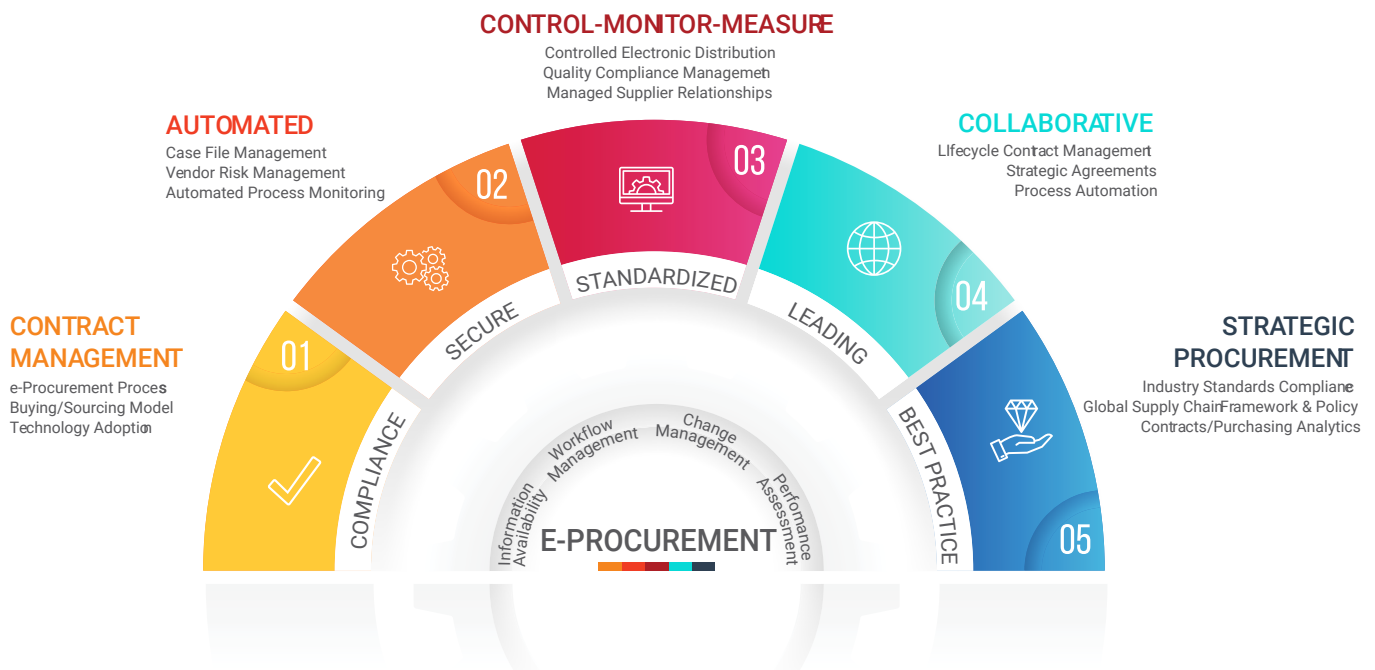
CONTROL-MONITOR-MEASURE
Controlled Electronic Distribution
Quality Compliance Managemetn
Managed Supplier Relationships

AUTOMATED
Case File Management
Vendor Risk Management
Automated Process Monitoring

COLLABORATIVE
LIfecycle Contract Managemert
Strategic Agreements
Process Automation

CONTRACT MANAGEMENT
e-Procurement Proces
Buying/Sourcing Model
Technology Adoptio

STRATEGIC PROCUREMENT
Industry Standards Complian
Global Supply Chain Framework & Policy
Contracts/Purchasing Analytics

01
02
03
04
05

COMPLIANCE
SECURE
STANDARDIZED
LEADING
BEST PRACTICE

Information Availability
Workflow Management
Change Management
Perfomance Assessment

E-PROCUREMENT